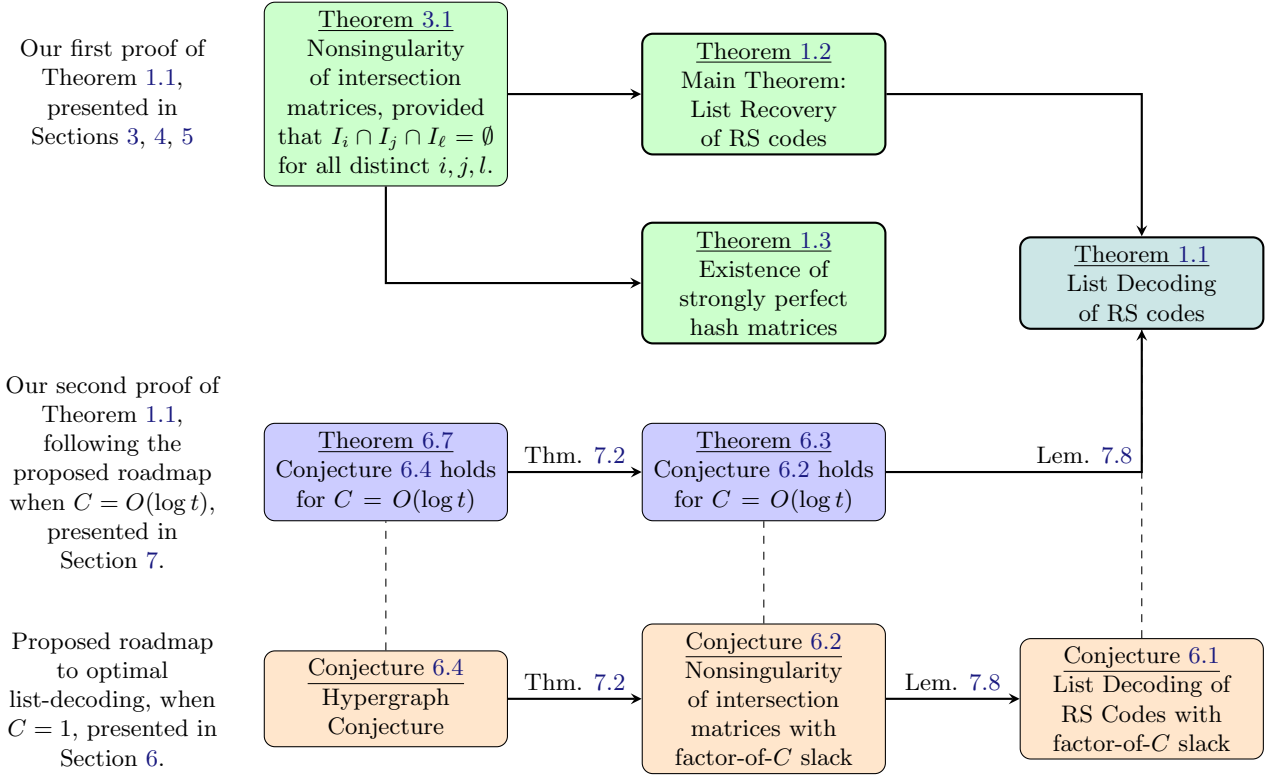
Our first proof of Theorem 1.1, presented in Sections 3, 4, 5

Theorem 3.1
Nonsingularity of intersection matrices, provided that $I_i \cap I_j \cap I_\ell = \emptyset$ for all distinct $i, j, l$.

Theorem 1.2
Main Theorem: List Recovery of RS codes

Theorem 1.3
Existence of strongly perfect hash matrices

Theorem 1.1
List Decoding of RS codes

Our second proof of Theorem 1.1, following the proposed roadmap when $C = O(\log t)$, presented in Section 7.

Theorem 6.7
Conjecture 6.4 holds for $C = O(\log t)$

Thm. 7.2

Theorem 6.3
Conjecture 6.2 holds for $C = O(\log t)$

Lem. 7.8

Proposed roadmap to optimal list-decoding, when $C = 1$, presented in Section 6.

Conjecture 6.4
Hypergraph Conjecture

Thm. 7.2

Conjecture 6.2
Nonsingularity of intersection matrices with factor-of-$C$ slack

Lem. 7.8

Conjecture 6.1
List Decoding of RS Codes with factor-of-$C$ slack